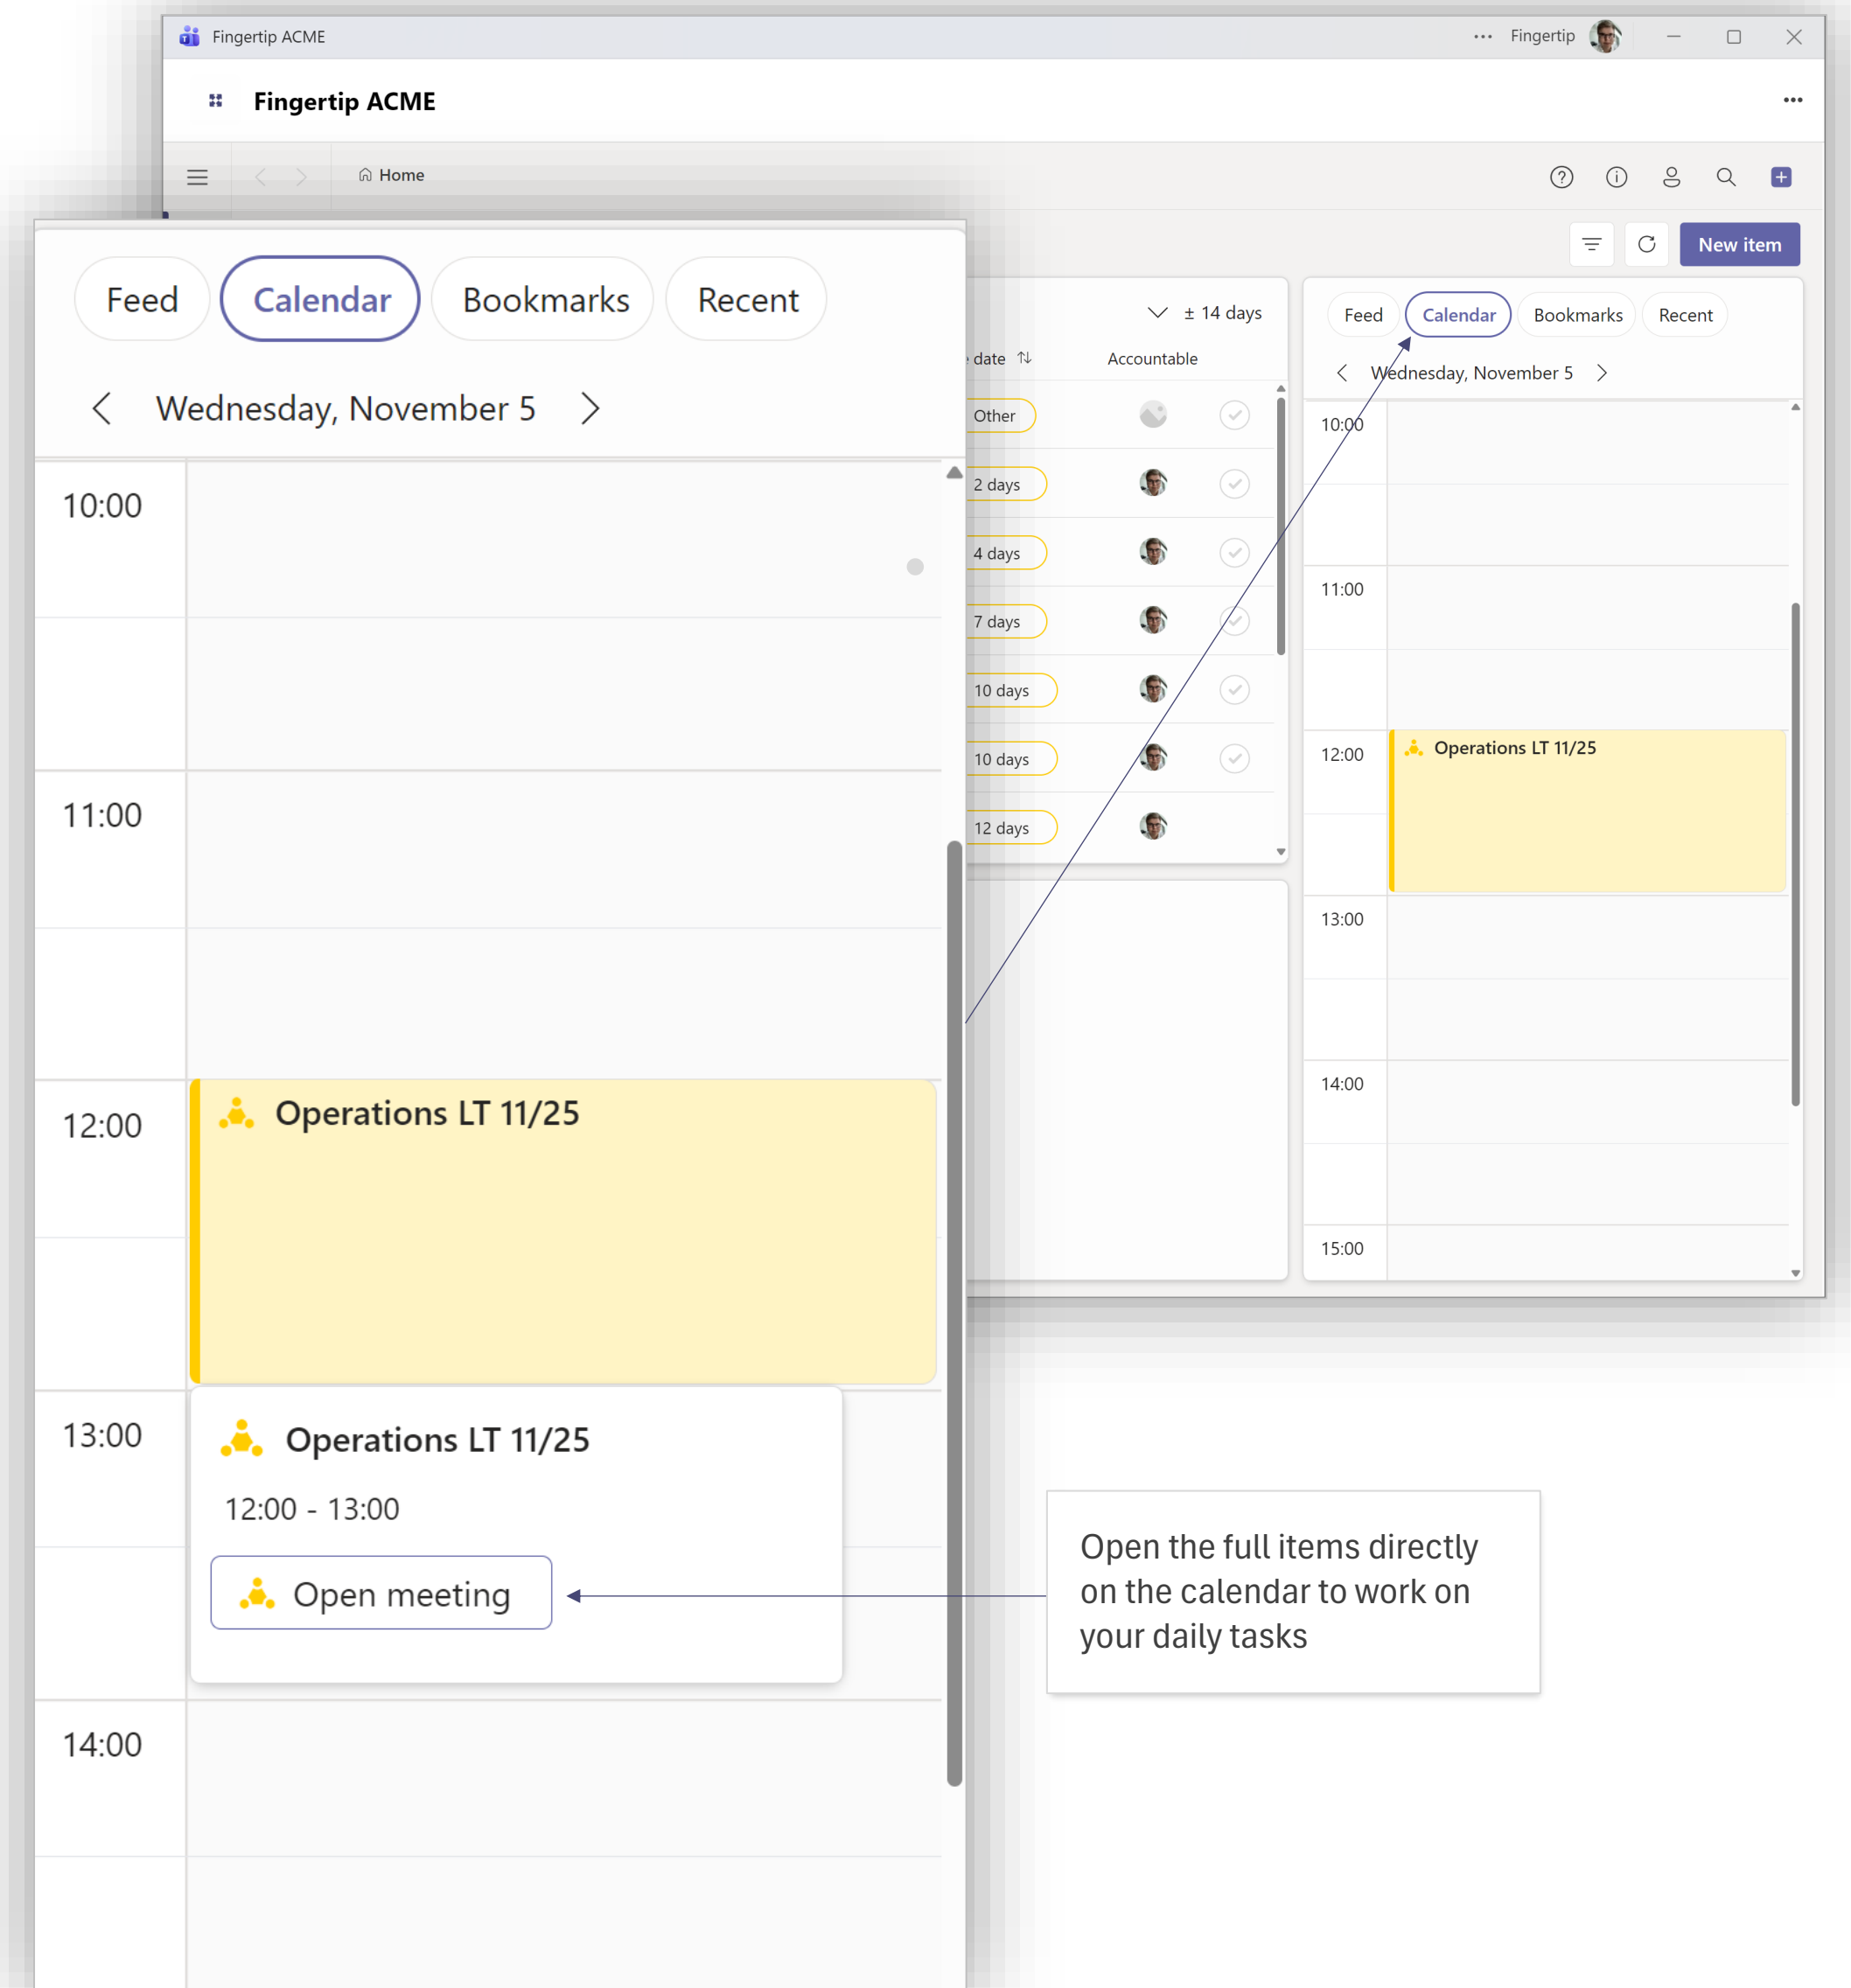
Fingertip ACME ··· Fingertip

Fingertip ACME ···

Home

New item

Feed Calendar Bookmarks Recent

Wednesday, November 5

10:00

11:00

12:00

Operations LT 11/25

13:00

Operations LT 11/25

12:00 - 13:00

Open meeting

14:00

± 14 days

date

Accountable

Other

2 days

4 days

7 days

10 days

10 days

12 days

Feed Calendar Bookmarks Recent

Wednesday, November 5

10:00

11:00

12:00

Operations LT 11/25

13:00

14:00

15:00

Open the full items directly on the calendar to work on your daily tasks